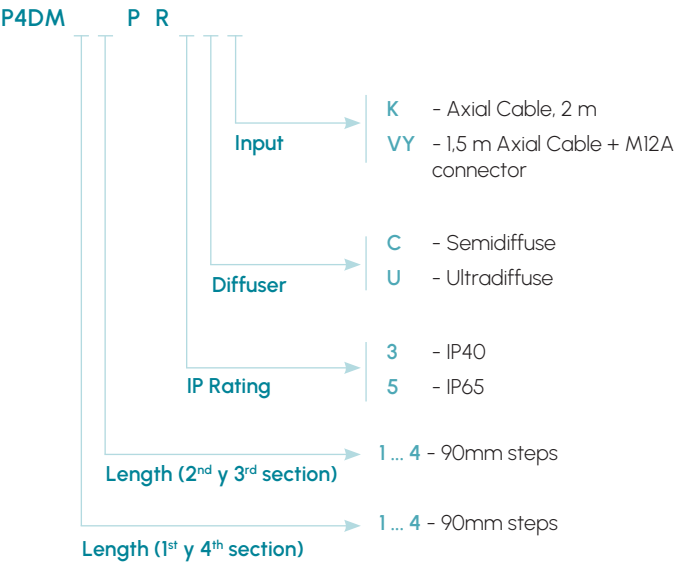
P4DM P R

Input

K - Axial Cable, 2 m

VY - 1,5 m Axial Cable + M12A connector

Diffuser

C - Semidiffuse

U - Ultradiffuse

IP Rating

3 - IP40

5 - IP65

Length (2nd y 3rd section)

1 ... 4 - 90mm steps

Length (1st y 4th section)

1 ... 4 - 90mm steps